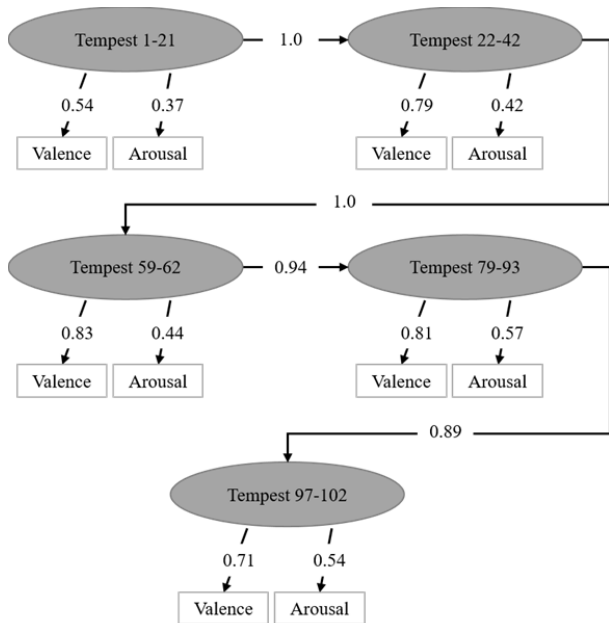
Tempest 1-21

1.0

Tempest 22-42

0.54

0.37

Valence

Arousal

0.79

0.42

Valence

Arousal

1.0

Tempest 59-62

0.94

Tempest 79-93

0.83

0.44

Valence

Arousal

0.81

0.57

Valence

Arousal

0.89

Tempest 97-102

0.71

0.54

Valence

Arousal